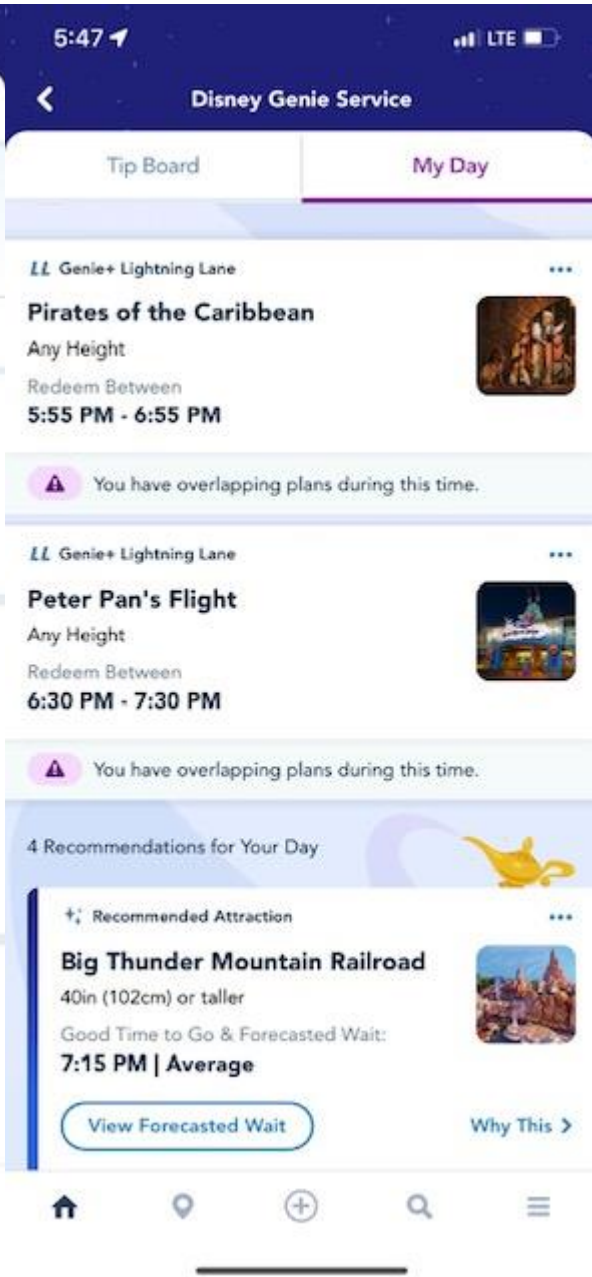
5:47

LTE

Disney Genie Service

Tip Board

My Day

LL Genie+ Lightning Lane

...

Pirates of the Caribbean

Any Height

Redeem Between

5:55 PM - 6:55 PM

You have overlapping plans during this time.

LL Genie+ Lightning Lane

...

Peter Pan's Flight

Any Height

Redeem Between

6:30 PM - 7:30 PM

You have overlapping plans during this time.

4 Recommendations for Your Day

Recommended Attraction

...

Big Thunder Mountain Railroad

40in (102cm) or taller

Good Time to Go & Forecasted Wait:

7:15 PM | Average

View Forecasted Wait

Why This >